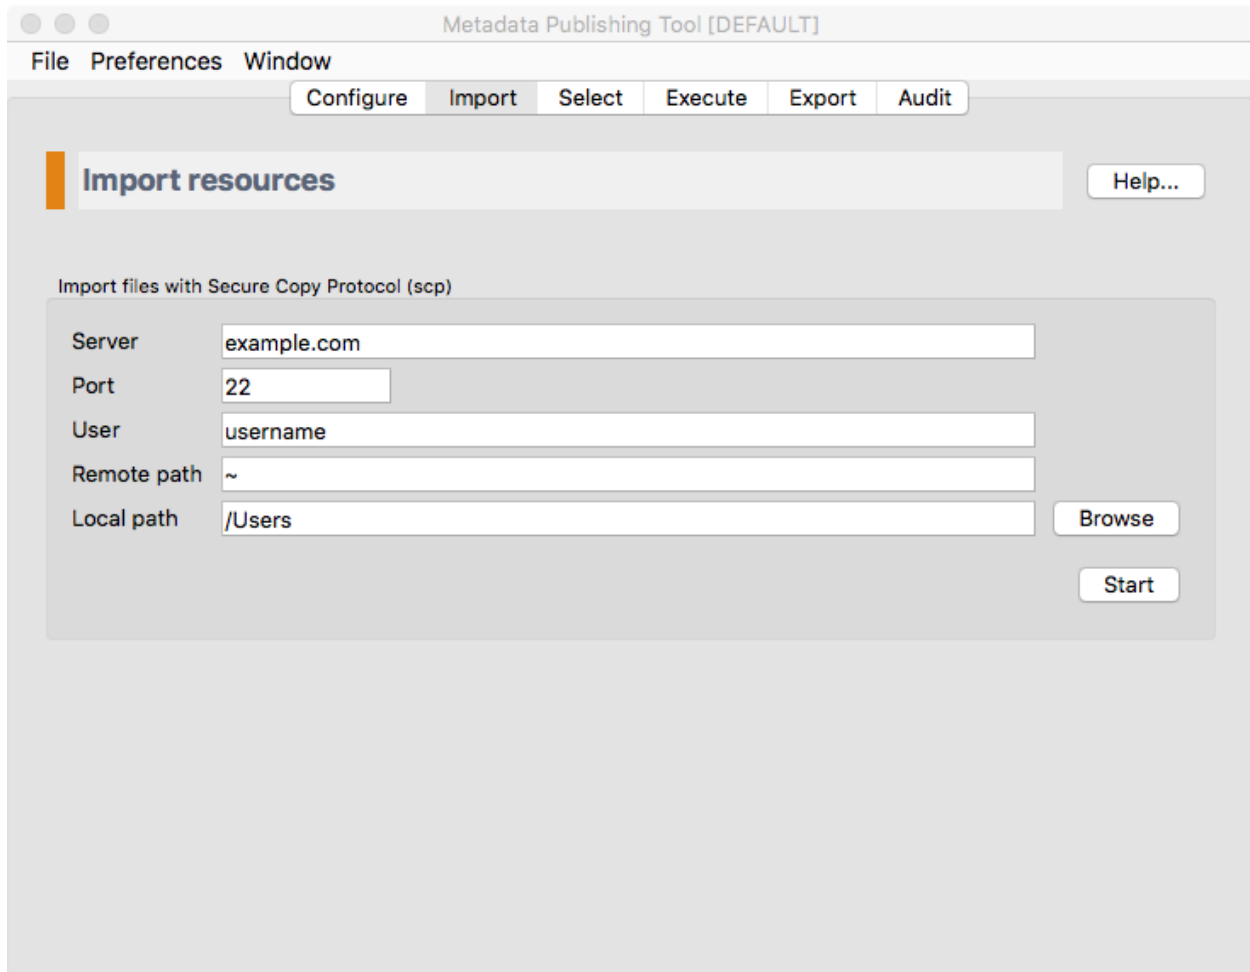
Metadata Publishing Tool [DEFAULT]

File Preferences Window

Configure Import Select Execute Export Audit

Import resources

Help...

Import files with Secure Copy Protocol (scp)

Server example.com

Port 22

User username

Remote path ~

Local path /Users

Browse

Start